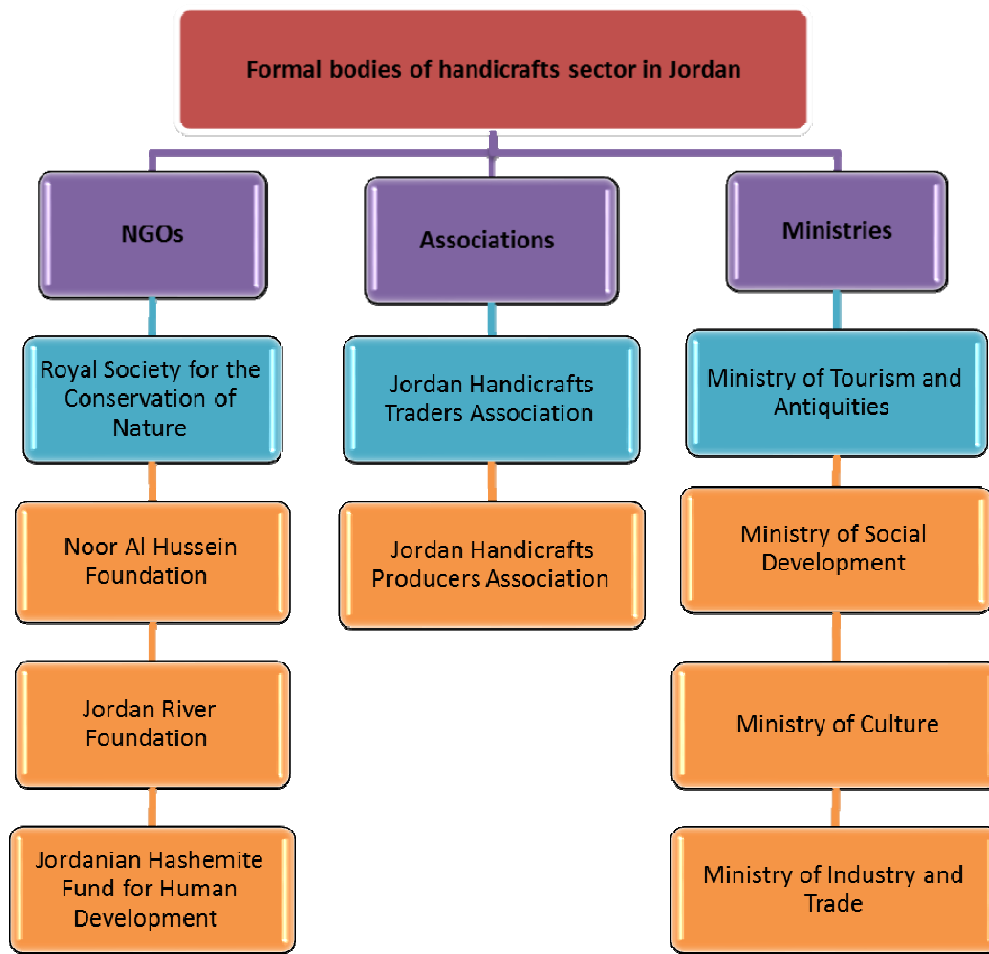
Formal bodies of handicrafts sector in Jordan

NGOs

Royal Society for the Conservation of Nature

Noor Al Hussein Foundation

Jordan River Foundation

Jordanian Hashemite Fund for Human Development

Associations

Jordan Handicrafts Traders Association

Jordan Handicrafts Producers Association

Ministries

Ministry of Tourism and Antiquities

Ministry of Social Development

Ministry of Culture

Ministry of Industry and Trade